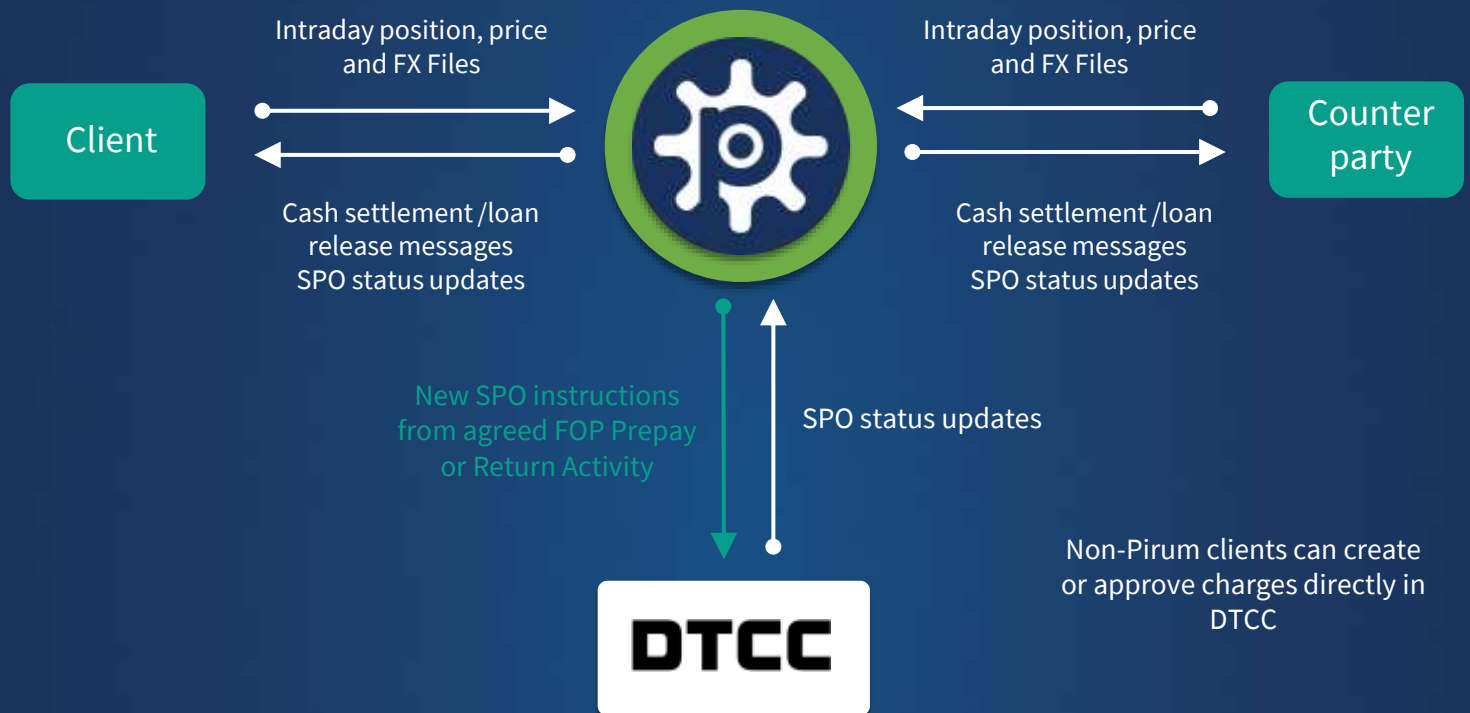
Client

Intraday position, price and FX Files

Cash settlement /loan release messages SPO status updates

Intraday position, price and FX Files

Counter party

Cash settlement /loan release messages SPO status updates

New SPO instructions from agreed FOP Prepay or Return Activity

SPO status updates

DTCC

Non-Pirum clients can create or approve charges directly in DTCC